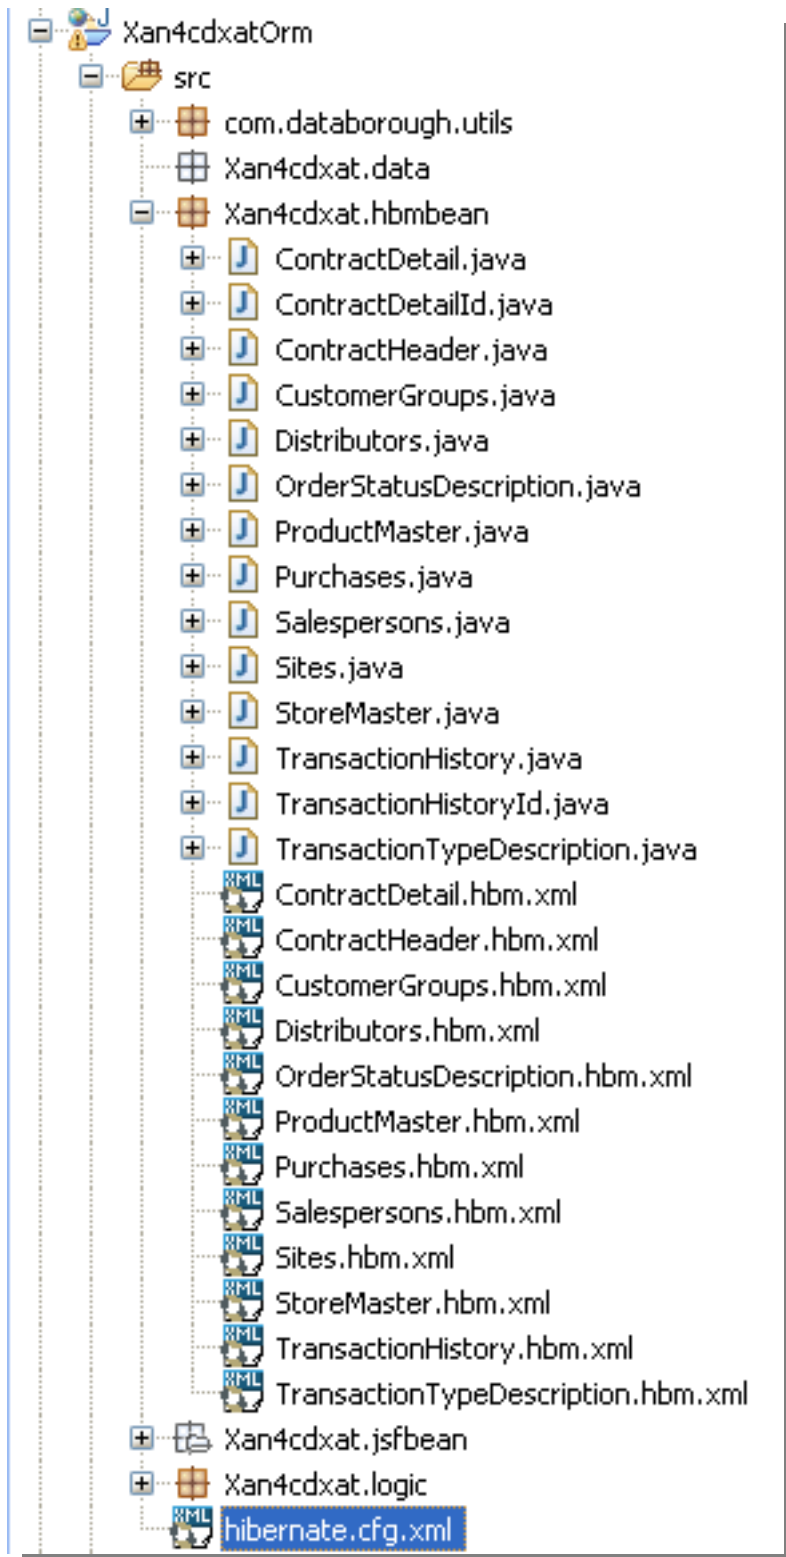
Xan4cdxatOrm
src
com.databorough.utils
Xan4cdxat.data
Xan4cdxat.hbmbean
ContractDetail.java
ContractDetailId.java
ContractHeader.java
CustomerGroups.java
Distributors.java
OrderStatusDescription.java
ProductMaster.java
Purchases.java
Salespersons.java
Sites.java
StoreMaster.java
TransactionHistory.java
TransactionHistoryId.java
TransactionTypeDescription.java
ContractDetail.hbm.xml
ContractHeader.hbm.xml
CustomerGroups.hbm.xml
Distributors.hbm.xml
OrderStatusDescription.hbm.xml
ProductMaster.hbm.xml
Purchases.hbm.xml
Salespersons.hbm.xml
Sites.hbm.xml
StoreMaster.hbm.xml
TransactionHistory.hbm.xml
TransactionTypeDescription.hbm.xml
Xan4cdxat.jsfbean
Xan4cdxat.logic
hibernate.cfg.xml